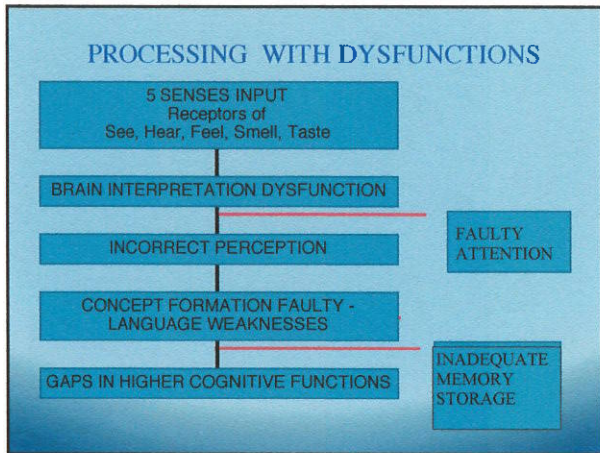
PROCESSING WITH DYSFUNCTIONS

5 SENSES INPUT
Receptors of
See, Hear, Feel, Smell, Taste

BRAIN INTERPRETATION DYSFUNCTION

INCORRECT PERCEPTION

FAULTY ATTENTION

CONCEPT FORMATION FAULTY - LANGUAGE WEAKNESSES

GAPS IN HIGHER COGNITIVE FUNCTIONS

INADEQUATE MEMORY STORAGE